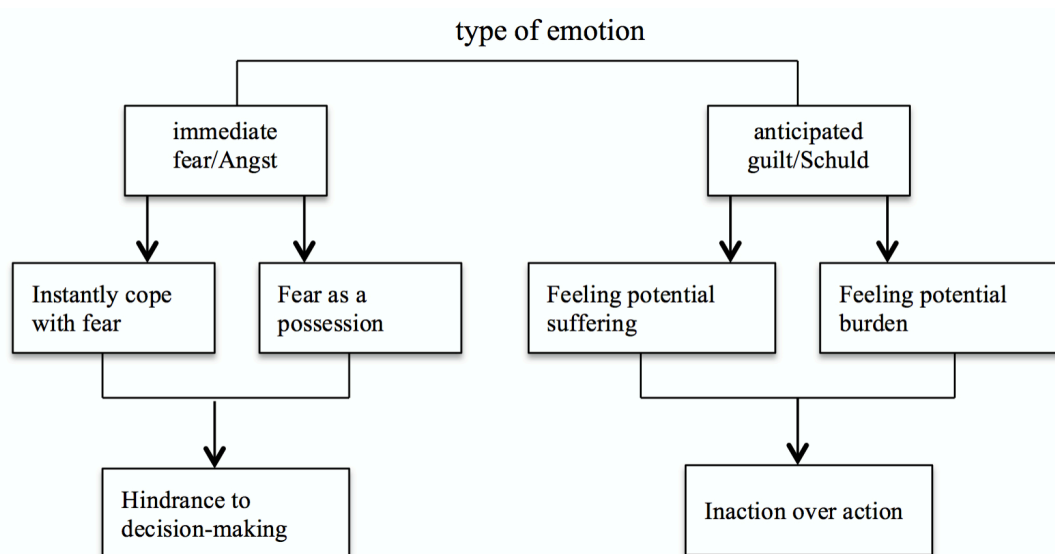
type of emotion

immediate fear/Angst

anticipated guilt/Schuld

Instantly cope with fear

Fear as a possession

Feeling potential suffering

Feeling potential burden

Hindrance to decision-making

Inaction over action